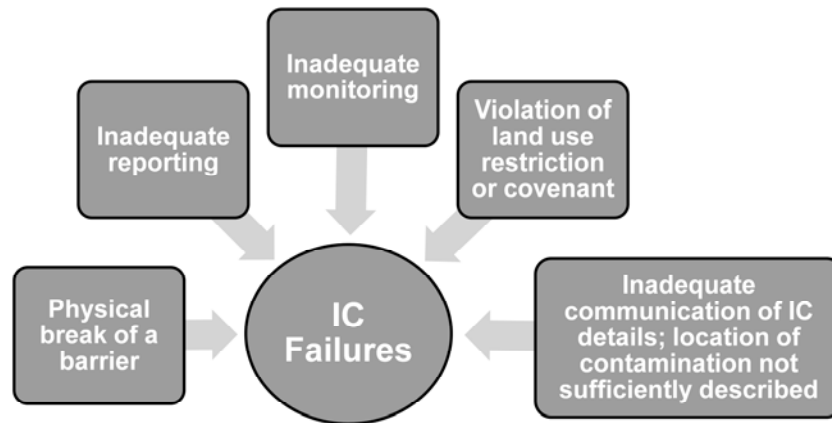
Inadequate monitoring

Inadequate reporting

Violation of land use restriction or covenant

Physical break of a barrier

IC Failures

Inadequate communication of IC details; location of contamination not sufficiently described